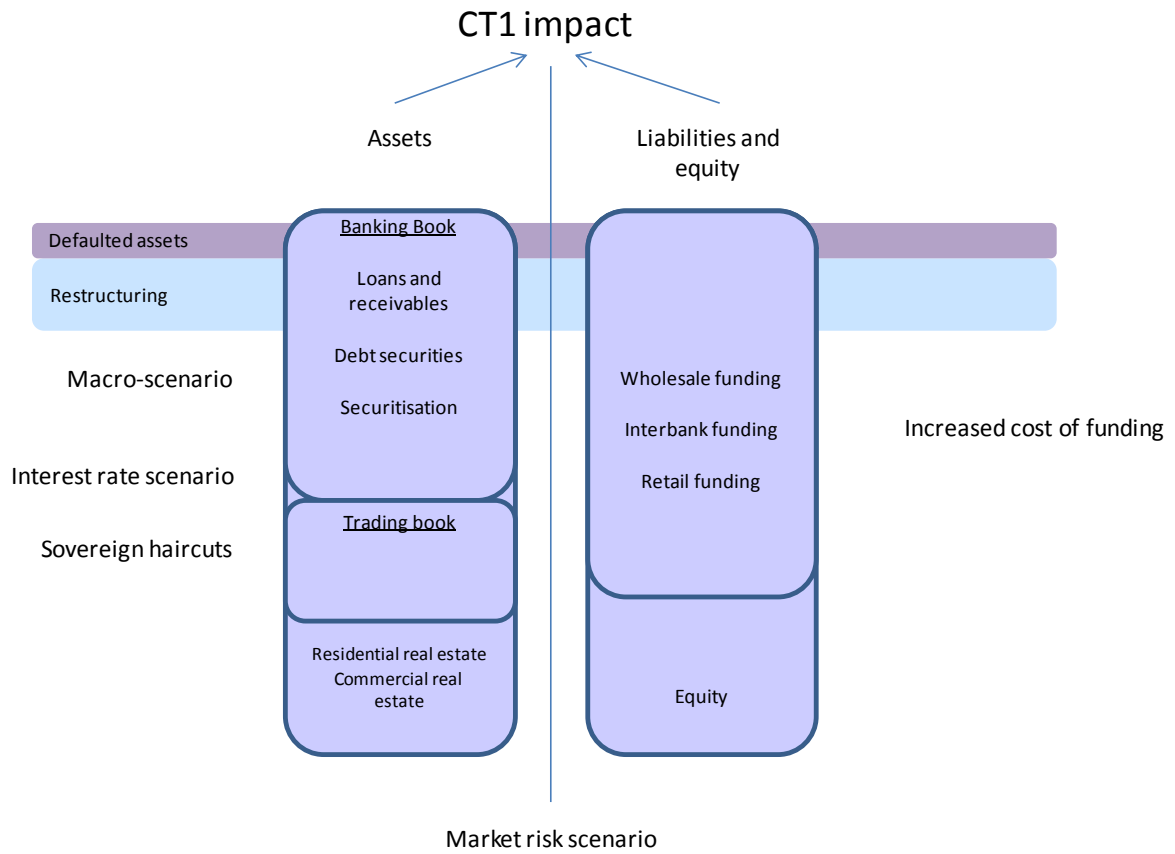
CT1 impact

Assets

Liabilities and equity

Defaulted assets

Restructuring

Banking Book

Loans and receivables

Debt securities

Securitisation

Macro-scenario

Interest rate scenario

Sovereign haircuts

Trading book

Residential real estate

Commercial real estate

Wholesale funding

Interbank funding

Retail funding

Equity

Increased cost of funding

Market risk scenario